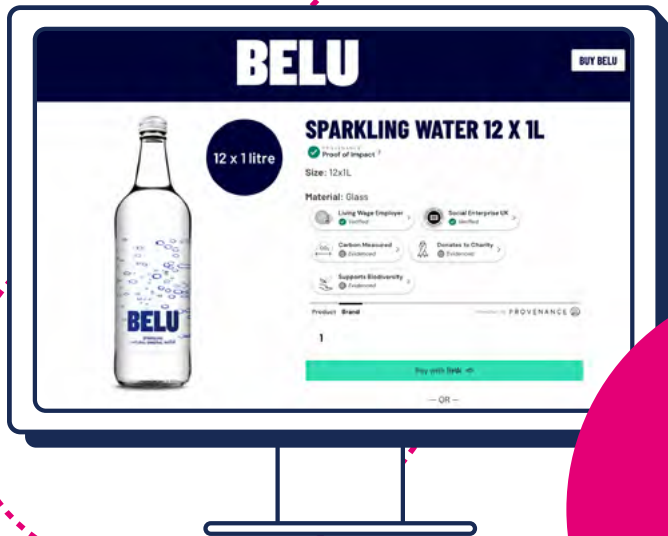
BELU

BUY BELU

12 x 1 litre

BELU
SPARKLING
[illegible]

SPARKLING WATER 12 X 1L

PROVENANCE
Proof of impact

Size: 12x1L

Material: Glass

Living Wage Employer
Verified

Social Enterprise UK
Verified

Carbon Measured
Evidenced

Donates to Charity
Evidenced

Supports Biodiversity
Evidenced

Product Brand

POWERED BY PROVENANCE

1

Pay with link

— OR —